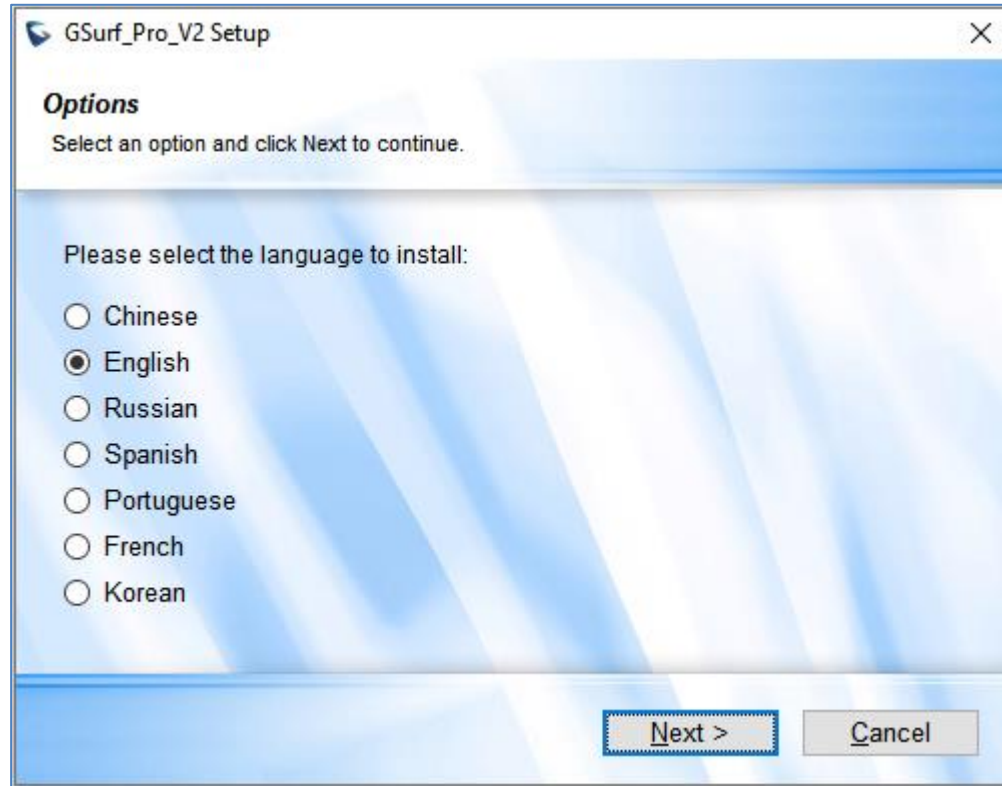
GSurf_Pro_V2 Setup

X

**Options**

Select an option and click Next to continue.

Please select the language to install:

○ Chinese
◉ English
○ Russian
○ Spanish
○ Portuguese
○ French
○ Korean

Next >

Cancel